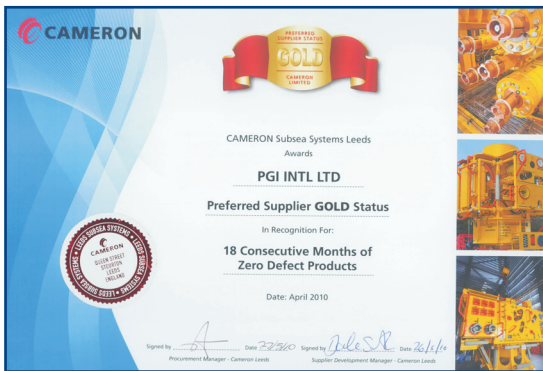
CAMERON

PREFERRED SUPPLIER STATUS
GOLD
CAMERON LIMITED

CAMERON Subsea Systems Leeds
Awards

PGI INTL LTD

Preferred Supplier GOLD Status

In Recognition For:

18 Consecutive Months of Zero Defect Products

Date: April 2010

• LEEDS SUBSEA SYSTEMS • LEEDS SUBSEA SYSTEMS
CAMERON
QUEEN STREET
STOURTON
LEEDS
ENGLAND

Signed by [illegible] Date 22/4/10
Procurement Manager - Cameron Leeds

Signed by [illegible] Date 26/4/10
Supplier Development Manager - Cameron Leeds